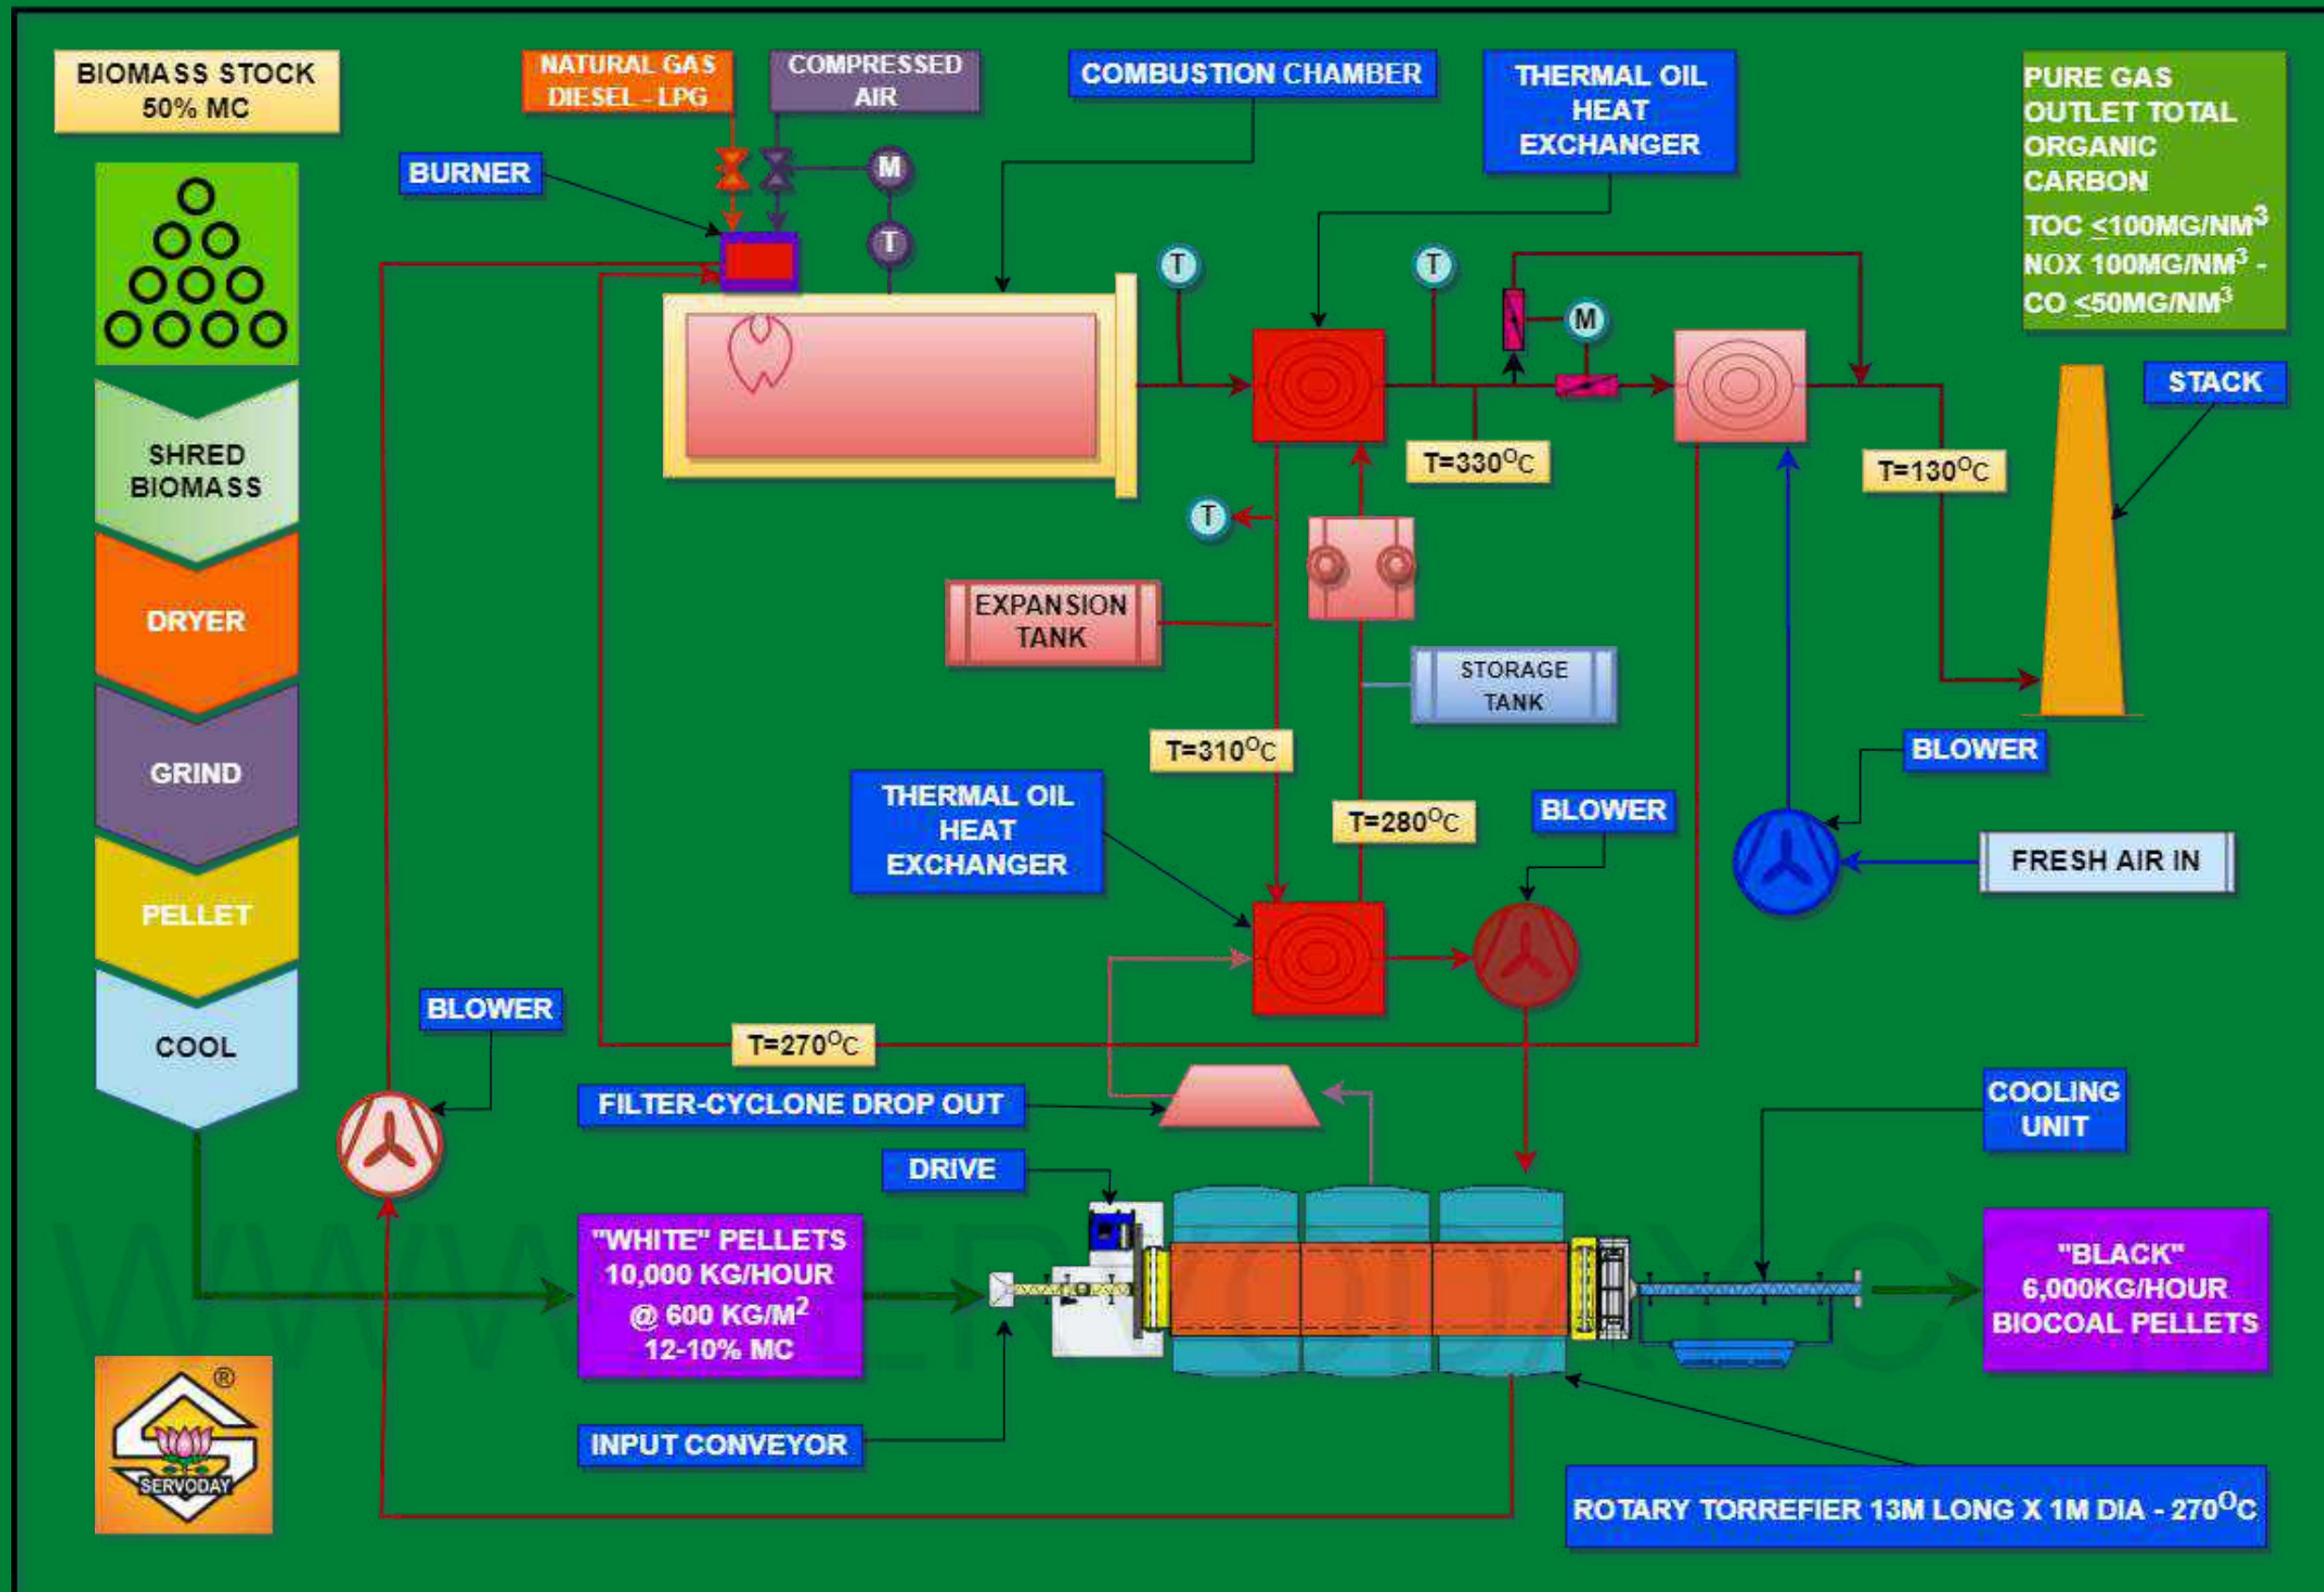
BIOMASS STOCK 50% MC

NATURAL GAS DIESEL - LPG

COMPRESSED AIR

COMBUSTION CHAMBER

THERMAL OIL HEAT EXCHANGER

PURE GAS OUTLET TOTAL ORGANIC CARBON
TOC $\leq$100MG/NM$^3$
NOX 100MG/NM$^3$ -
CO $\leq$50MG/NM$^3$

BURNER

M

T

T

T

M

SHRED BIOMASS

DRYER

GRIND

PELLET

COOL

T=330$^O$C

T=130$^O$C

STACK

T

EXPANSION TANK

STORAGE TANK

T=310$^O$C

T=280$^O$C

THERMAL OIL HEAT EXCHANGER

BLOWER

BLOWER

FRESH AIR IN

BLOWER

T=270$^O$C

FILTER-CYCLONE DROP OUT

COOLING UNIT

DRIVE

"WHITE" PELLETS 10,000 KG/HOUR @ 600 KG/M$^2$ 12-10% MC

"BLACK" 6,000KG/HOUR BIOCOAL PELLETS

INPUT CONVEYOR

SERVODAY

ROTARY TORREFIER 13M LONG X 1M DIA - 270$^O$C